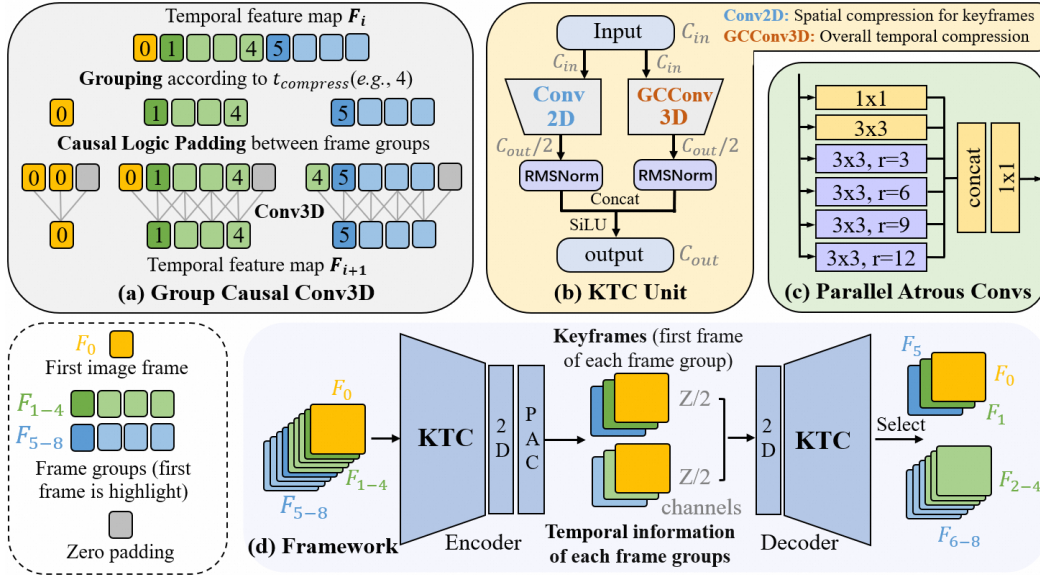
Temporal feature map $\boldsymbol{F_i}$

0 1 4 5

**Grouping** according to $t_{compress}$(e.g., 4)

0 1 4 5

**Causal Logic Padding** between frame groups

0 0 0 1 4 4 5

Conv3D

0 1 4 5

Temporal feature map $\boldsymbol{F_{i+1}}$

**(a) Group Causal Conv3D**

Input $C_{in}$

$C_{in}$ $C_{in}$

Conv 2D

GCConv 3D

$C_{out}/2$ $C_{out}/2$

RMSNorm RMSNorm

Concat

SiLU

output $C_{out}$

**(b) KTC Unit**

Conv2D: Spatial compression for keyframes

GCConv3D: Overall temporal compression

1x1

3x3

3x3, r=3

3x3, r=6

3x3, r=9

3x3, r=12

concat

1x1

**(c) Parallel Atrous Convs**

$F_0$

First image frame

$F_{1-4}$

$F_{5-8}$

Frame groups (first frame is highlight)

Zero padding

$F_0$

$F_{1-4}$

$F_{5-8}$

KTC

2D

PAC

Encoder

**Keyframes** (first frame of each frame group)

Z/2

Z/2

channels

**Temporal information of each frame groups**

2D

KTC

Decoder

Select

$F_5$

$F_0$

$F_1$

$F_{2-4}$

$F_{6-8}$

**(d) Framework**